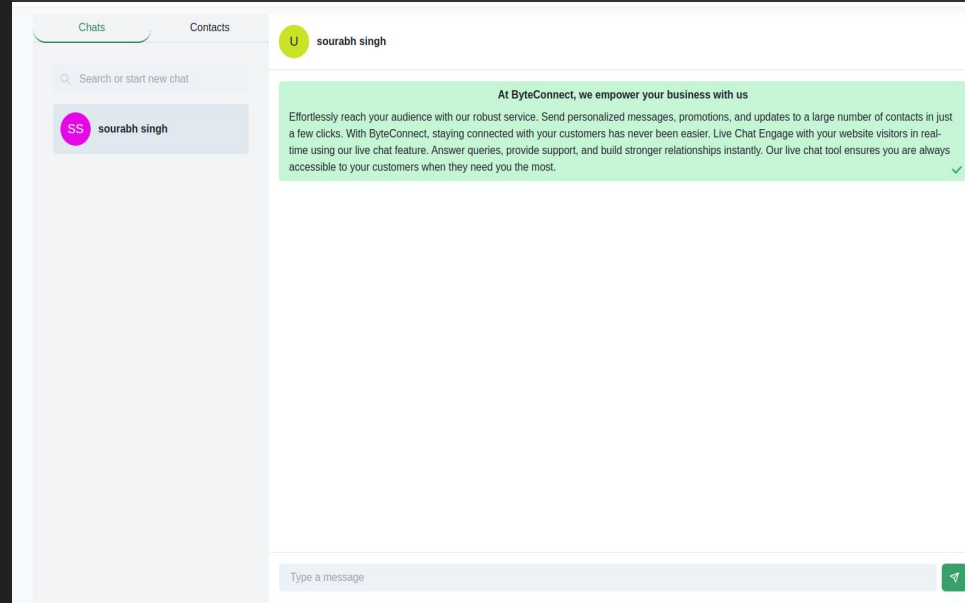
Chats Contacts

Search or start new chat

SS sourabh singh

U sourabh singh

At ByteConnect, we empower your business with us

Effortlessly reach your audience with our robust service. Send personalized messages, promotions, and updates to a large number of contacts in just a few clicks. With ByteConnect, staying connected with your customers has never been easier. Live Chat Engage with your website visitors in real-time using our live chat feature. Answer queries, provide support, and build stronger relationships instantly. Our live chat tool ensures you are always accessible to your customers when they need you the most.

Type a message